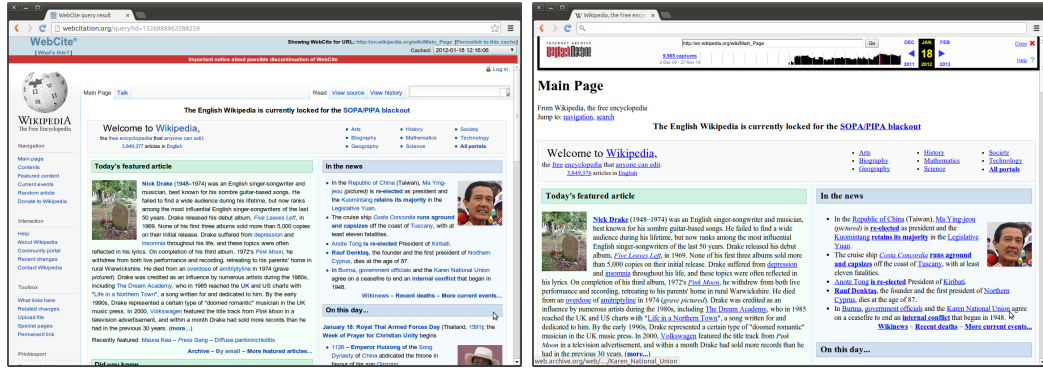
WebCite query result

www.webcitation.org/query?id=1326889962288259

WebCite®
[What's this?]

Showing WebCite for URL: http://en.wikipedia.org/wiki/Main_Page [Permalink to this cache]
Cached: 2012-01-18 12:16:06

Important notice about possible discontinuation of WebCite

Log in

Main Page Talk

Read View source View history

The English Wikipedia is currently locked for the SOPA/PIPA blackout

WIKIPEDIA
The Free Encyclopedia

Welcome to Wikipedia,
the free encyclopedia that anyone can edit.
3,849,378 articles in English

Arts
Biography
Geography
History
Mathematics
Science
Society
Technology
All portals

Navigation
Main page
Contents
Featured content
Current events
Random article
Donate to Wikipedia

Interaction
Help
About Wikipedia
Community portal
Recent changes
Contact Wikipedia

Toolbox
What links here
Related changes
Upload file
Special pages
Permanent link

Print/export

Today's featured article

Nick Drake (1948–1974) was an English singer-songwriter and musician, best known for his sombre guitar-based songs. He failed to find a wide audience during his lifetime, but his work now ranks among the most influential English singer-songwriters of the last 50 years. Drake released his debut album, Five Leaves Left, in 1969. None of his first three albums sold more than 5,000 copies on their initial release. Drake suffered from depression and insomnia throughout his life, and these topics were often reflected in his lyrics. On completion of his third album, 1972's Pink Moon, he withdrew from both live performance and recording, retreating to his parents' home in rural Warwickshire. He died from an overdose of amitriptyline in 1974 (grave pictured). Drake was cited as an influence by numerous artists during the 1980s, including The Dream Academy, who in 1985 reached the UK and US charts with "Life in a Northern Town", a song written for and dedicated to him. By the early 1990s, Drake had become a representative of a certain type of "doomed romantic" musician in the UK music press. In 2000, Volkswagen featured the title track from Pink Moon in a television advertisement, and within a month Drake had sold more records than he had in the previous 30 years. (more...)

Recently featured: Mauna Kea – Press Gang – Diffuse panbronchiolitis

Archive – By email – More featured articles...

Did you know...

In the news

In the Republic of China (Taiwan), Ma Ying-jeou (pictured) is re-elected as president and the Kuomintang retains its majority in the Legislative Yuan.
The cruise ship Costa Concordia runs aground and capsizes off the coast of Tuscany, with at least eleven fatalities.
Anote Tong is re-elected President of Kiribati.
Rauf Denktaş, the founder and the first president of Northern Cyprus, dies at the age of 87.
In Burma, government officials and the Karen National Union agree on a ceasefire to end an internal conflict that began in 1948.

Wikinews – Recent deaths – More current events...

On this day...

January 18: Royal Thai Armed Forces Day (Thailand, 1991); the Week of Prayer for Christian Unity begins

1126 – Emperor Huizong of the Song Dynasty of China abdicated the throne in favor of his son Qinzong.

W Wikipedia, the free encyclopedia

INTERNET ARCHIVE WayBackMachine
http://en.wikipedia.org/wiki/Main_Page Go
9,069 captures
2 Dec 03 - 27 Mar 13
DEC JAN FEB
18
2011 2012 2013
Close
Help

Main Page

From Wikipedia, the free encyclopedia
Jump to: navigation, search

The English Wikipedia is currently locked for the SOPA/PIPA blackout

Welcome to Wikipedia,
the free encyclopedia that anyone can edit.
3,849,378 articles in English

Arts
Biography
Geography
History
Mathematics
Science
Society
Technology
All portals

Today's featured article

Nick Drake (1948–1974) was an English singer-songwriter and musician, best known for his sombre guitar-based songs. He failed to find a wide audience during his lifetime, but his work now ranks among the most influential English singer-songwriters of the last 50 years. Drake released his debut album, Five Leaves Left, in 1969. None of his first three albums sold more than 5,000 copies on their initial release. Drake suffered from depression and insomnia throughout his life, and these topics were often reflected in his lyrics. On completion of his third album, 1972's Pink Moon, he withdrew from both live performance and recording, retreating to his parents' home in rural Warwickshire. He died from an overdose of amitriptyline in 1974 (grave pictured). Drake was cited as an influence by numerous artists during the 1980s, including The Dream Academy, who in 1985 reached the UK and US charts with "Life in a Northern Town", a song written for and dedicated to him. By the early 1990s, Drake had become a representative of a certain type of "doomed romantic" musician in the UK music press. In 2000, Volkswagen featured the title track from Pink Moon in a television advertisement, and within a month Drake had sold more records than he had in the previous 30 years. (more...)

In the news

In the Republic of China (Taiwan), Ma Ying-jeou (pictured) is re-elected as president and the Kuomintang retains its majority in the Legislative Yuan.
The cruise ship Costa Concordia runs aground and capsizes off the coast of Tuscany, with at least eleven fatalities.
Anote Tong is re-elected President of Kiribati.
Rauf Denktaş, the founder and the first president of Northern Cyprus, dies at the age of 87.
In Burma, government officials and the Karen National Union agree on a ceasefire to end an internal conflict that began in 1948.

Wikinews – Recent deaths – More current events...

On this day...

web.archive.org/web/.../Karen_National_Union